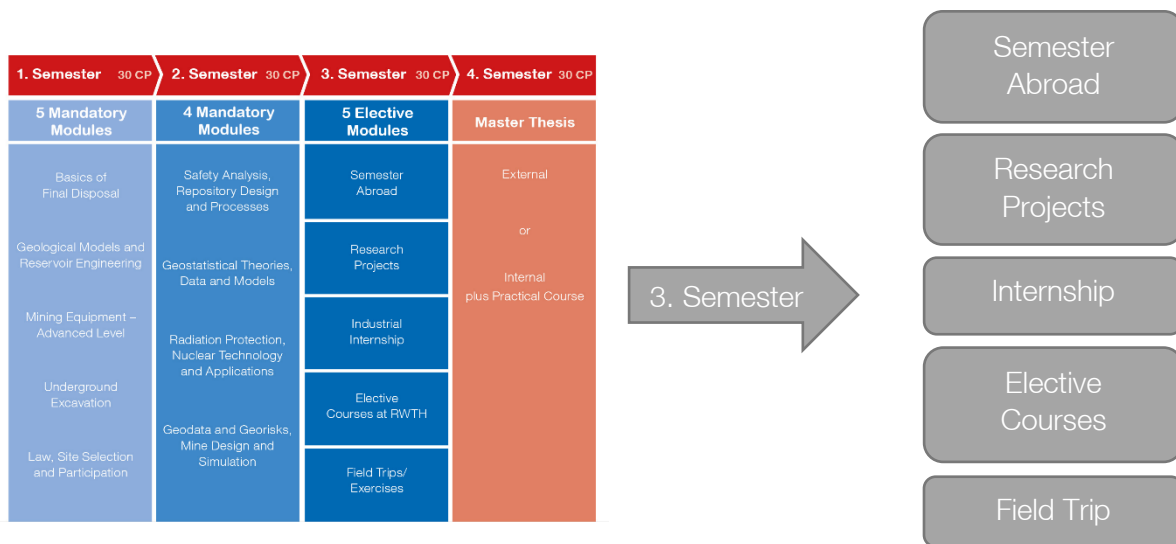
1. Semester 30 CP

5 Mandatory Modules

Basics of Final Disposal

Geological Models and Reservoir Engineering

Mining Equipment – Advanced Level

Underground Excavation

Law, Site Selection and Participation

2. Semester 30 CP

4 Mandatory Modules

Safety Analysis, Repository Design and Processes

Geostatistical Theories, Data and Models

Radiation Protection, Nuclear Technology and Applications

Geodata and Georisks, Mine Design and Simulation

3. Semester 30 CP

5 Elective Modules

Semester Abroad

Research Projects

Industrial Internship

Elective Courses at RWTH

Field Trips/ Exercises

4. Semester 30 CP

Master Thesis

External

or

Internal plus Practical Course

3. Semester

Semester Abroad

Research Projects

Internship

Elective Courses

Field Trip